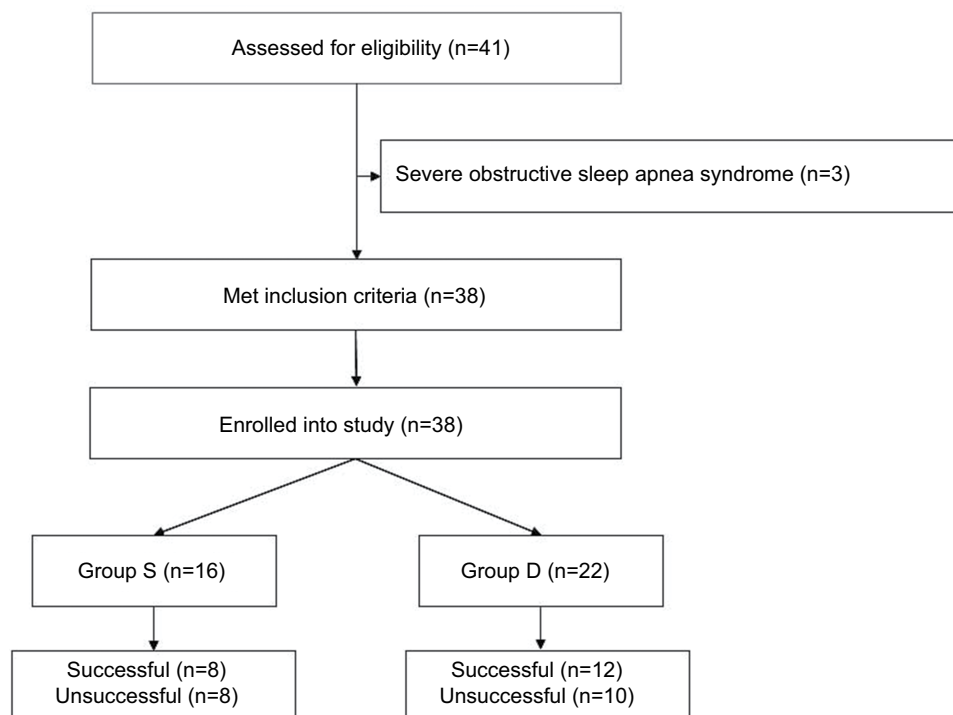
Assessed for eligibility (n=41)

Severe obstructive sleep apnea syndrome (n=3)

Met inclusion criteria (n=38)

Enrolled into study (n=38)

Group S (n=16)

Group D (n=22)

Successful (n=8)
Unsuccessful (n=8)

Successful (n=12)
Unsuccessful (n=10)